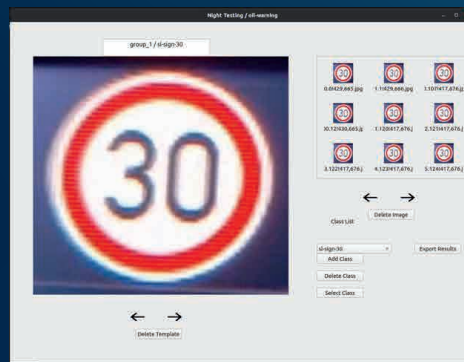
Night Testing / oil-warning

group_1 / sl-sign-30

30

0.01429,665.jpg
1.11429,666.jpg
1.1071417,676.j
30.121430,665.jp
1.1201417,676.j
2.1211417,676.j
3.1221417,676.j
4.1231417,676.j
5.1241417,676.j

←
→

Delete Image

Class List

sl-sign-30

Export Results

Add Class

Delete Class

Select Class

←
→

Delete Template